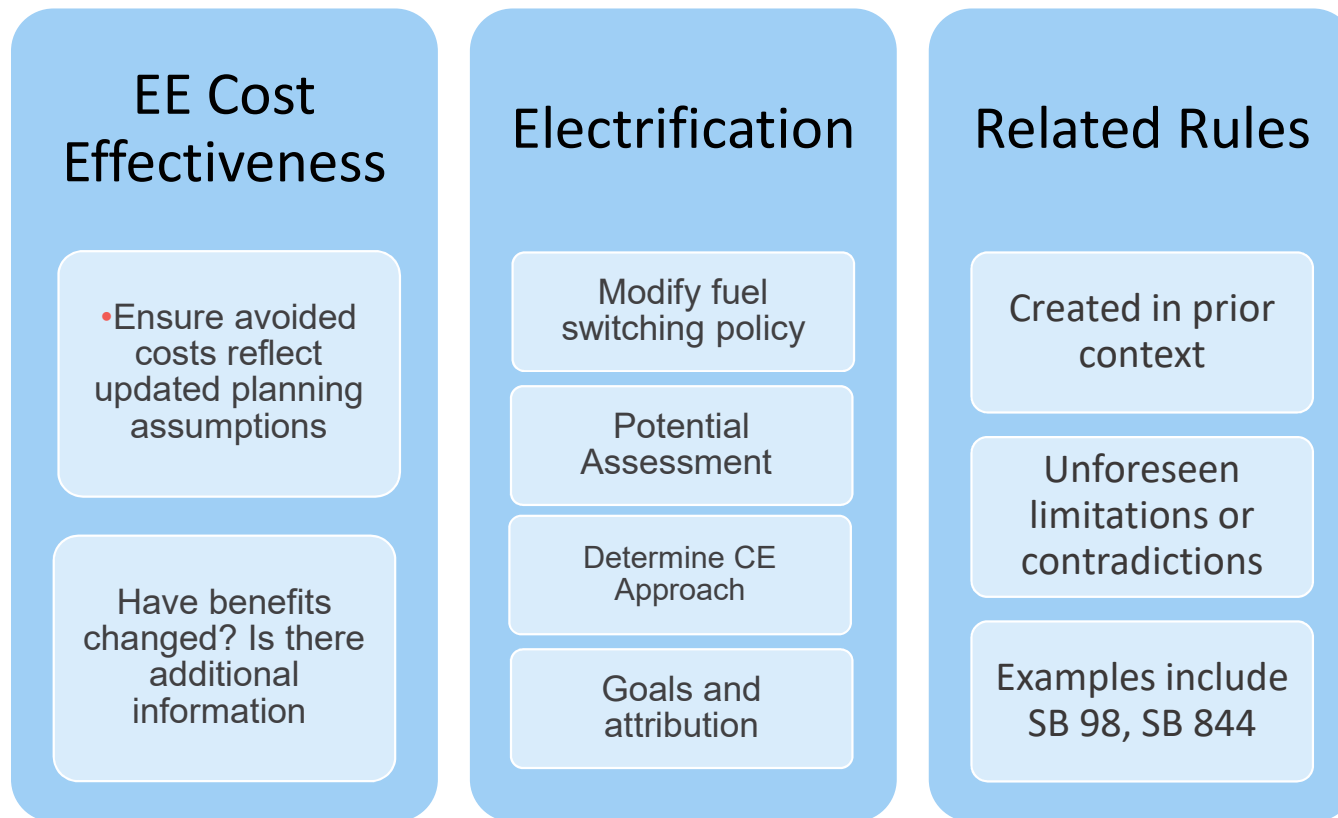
EE Cost Effectiveness

•Ensure avoided costs reflect updated planning assumptions

Have benefits changed? Is there additional information

Electrification

Modify fuel switching policy

Potential Assessment

Determine CE Approach

Goals and attribution

Related Rules

Created in prior context

Unforeseen limitations or contradictions

Examples include SB 98, SB 844